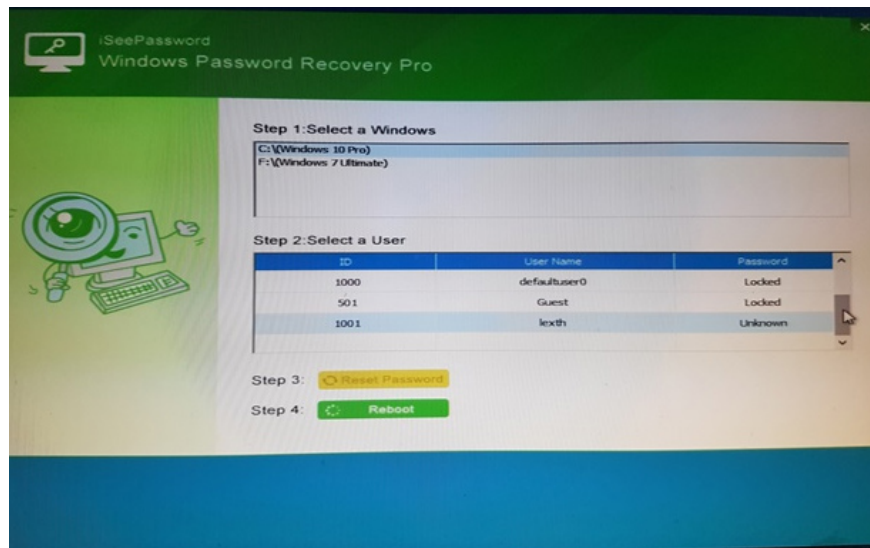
iSeePassword
Windows Password Recovery Pro

Step 1:Select a Windows

C:\(Windows 10 Pro)
F:\(Windows 7 Ultimate)

Step 2:Select a User

| ID | User Name | Password |
|---|---|---|
| 1000 | defaultuser0 | Locked |
| 501 | Guest | Locked |
| 1001 | lexth | Unknown |

Step 3: Reset Password

Step 4: Reboot